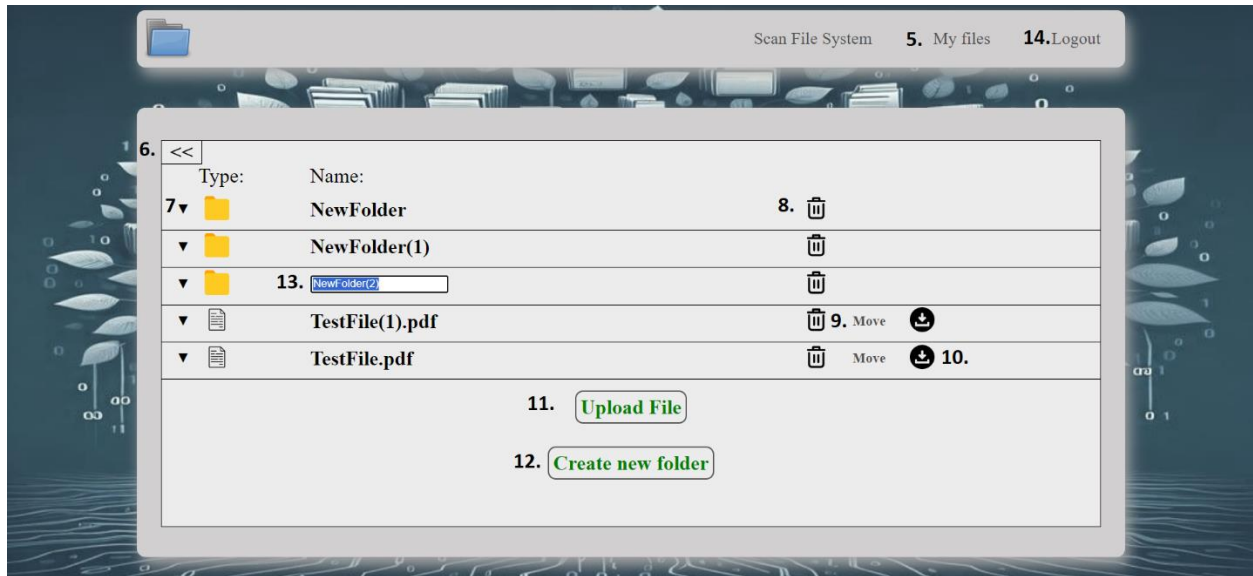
Scan File System 5. My files 14.Logout

6. <<

Type: Name:

7▾ NewFolder 8.

▾ NewFolder(1)

▾ 13. NewFolder(2)

▾ TestFile(1).pdf 9. Move

▾ TestFile.pdf Move 10.

11. Upload File

12. Create new folder